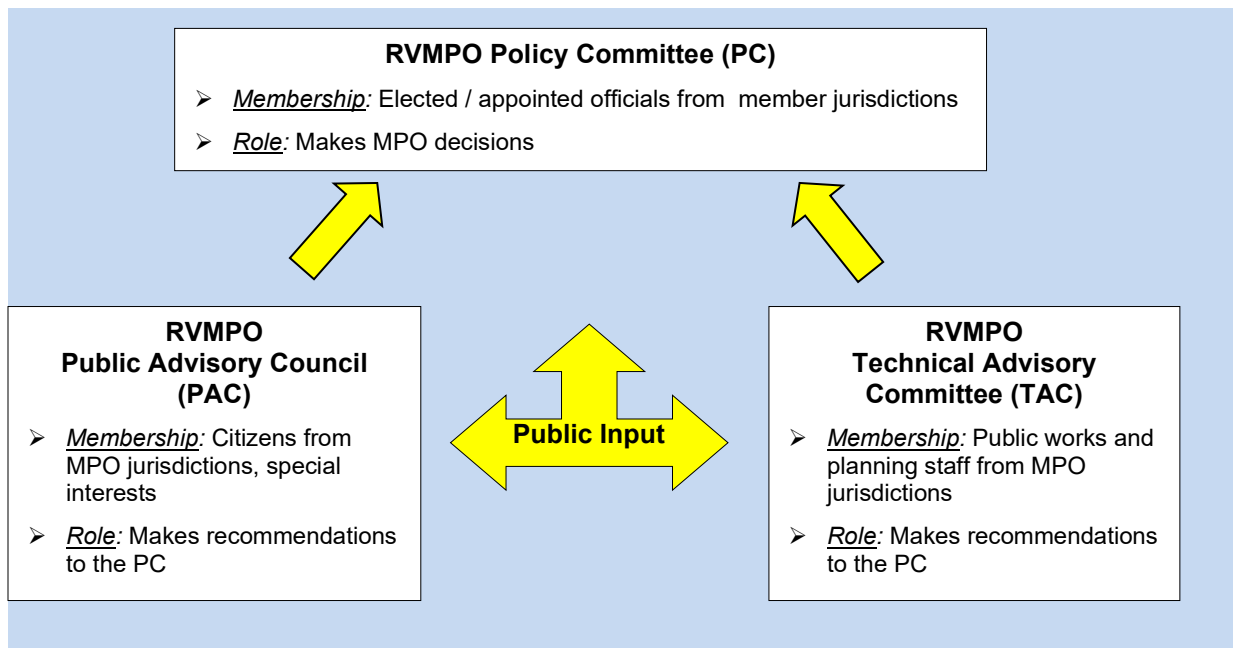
RVMPO Policy Committee (PC)

➢ Membership: Elected / appointed officials from member jurisdictions

➢ Role: Makes MPO decisions

RVMPO
Public Advisory Council
(PAC)

➢ Membership: Citizens from MPO jurisdictions, special interests

➢ Role: Makes recommendations to the PC

Public Input

RVMPO
Technical Advisory
Committee (TAC)

➢ Membership: Public works and planning staff from MPO jurisdictions

➢ Role: Makes recommendations to the PC